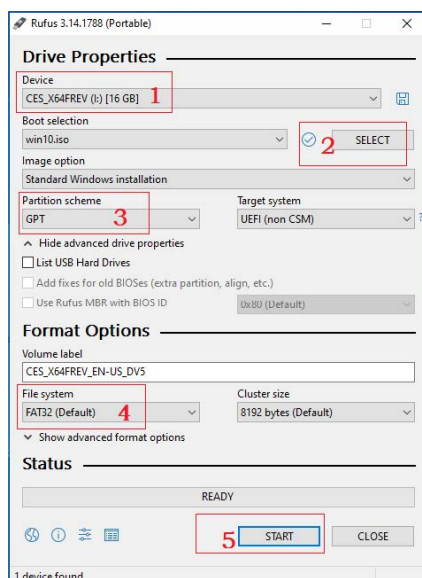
Rufus 3.14.1788 (Portable)

Drive Properties

Device
CES_X64FREV (I:) [16 GB]
1

Boot selection
win10.iso
2
SELECT

Image option
Standard Windows installation

Partition scheme
GPT
3

Target system
UEFI (non CSM)

Hide advanced drive properties
List USB Hard Drives
Add fixes for old BIOSes (extra partition, align, etc.)
Use Rufus MBR with BIOS ID
0x80 (Default)

Format Options

Volume label
CES_X64FREV_EN-US_DV5

File system
FAT32 (Default)
4

Cluster size
8192 bytes (Default)

Show advanced format options

Status

READY

5
START
CLOSE

1 device found